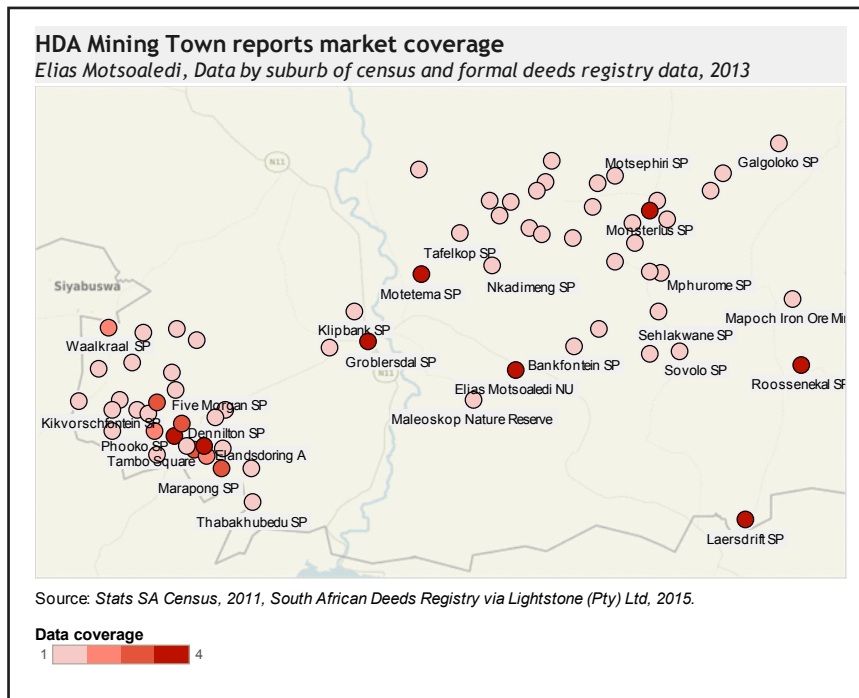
HDA Mining Town reports market coverage
*Elias Motsoaledi, Data by suburb of census and formal deeds registry data, 2013*

N11

Motsephiri SP
Galgoloko SP
Monsterlus SP
Tafelkop SP
Motetema SP
Nkadimeng SP
Mphurome SP
Siyabuswa
Mapoch Iron Ore Mi
Klipbank SP
Sehlakwane SP
Waalkraal SP
Groblersdal SP
Bankfontein SP
Sovolo SP
Roossenekal SP
Elias Motsoaledi NU
Five Morgan SP
Maleoskop Nature Reserve
Kikvorschfontein SP
Dennilton SP
Phooko SP
Elandsdoring A
Tambo Square
Marapong SP
Thabakhubedu SP
Laersdrift SP

Source: *Stats SA Census, 2011, South African Deeds Registry via Lightstone (Pty) Ltd, 2015.*

**Data coverage**
1 4